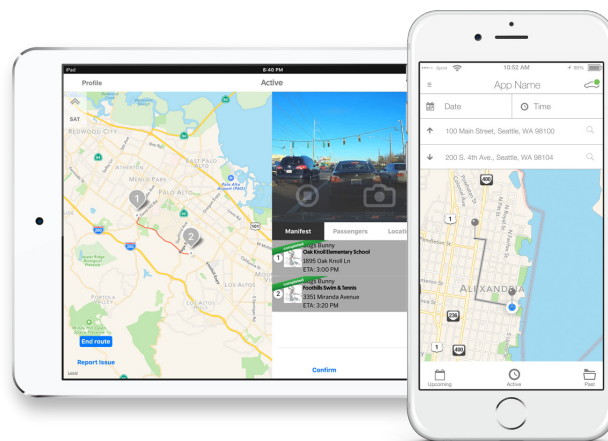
iPad
8:40 PM
Profile
Active
SAT
REDWOOD CITY
MENLO PARK
PALO ALTO
EAST PALO ALTO
LOS ALTOS
PORTOLA VALLEY
End route
Report Issue
Manifest
Passengers
Location
Bugs Bunny
Oak Knoll Elementary School
1895 Oak Knoll Ln
ETA: 3:00 PM
Bugs Bunny
Foothills Swim & Tennis
3351 Miranda Avenue
ETA: 3:20 PM
Confirm

Sprint
10:52 AM
95%
App Name
Date
Time
100 Main Street, Seattle, WA 98100
200 S. 4th Ave., Seattle, WA 98104
ALEXANDRIA
Upcoming
Active
Past